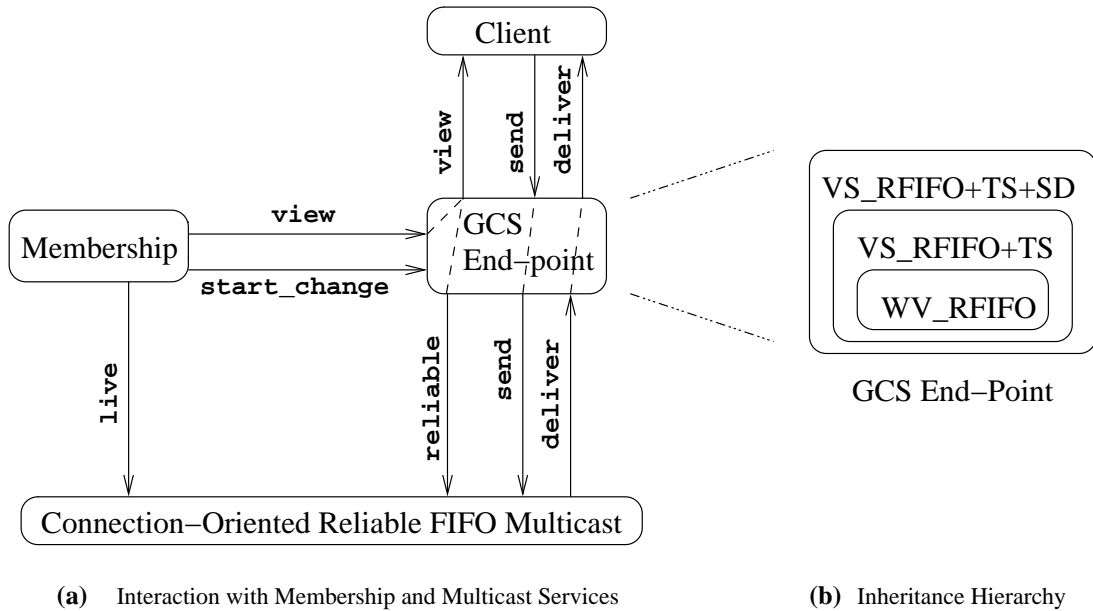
Client

view

send

deliver

view

Membership

GCS End−point

start_change

live

reliable

send

deliver

Connection−Oriented Reliable FIFO Multicast

VS_RFIFO+TS+SD

VS_RFIFO+TS

WV_RFIFO

GCS End−Point

(a) Interaction with Membership and Multicast Services

(b) Inheritance Hierarchy